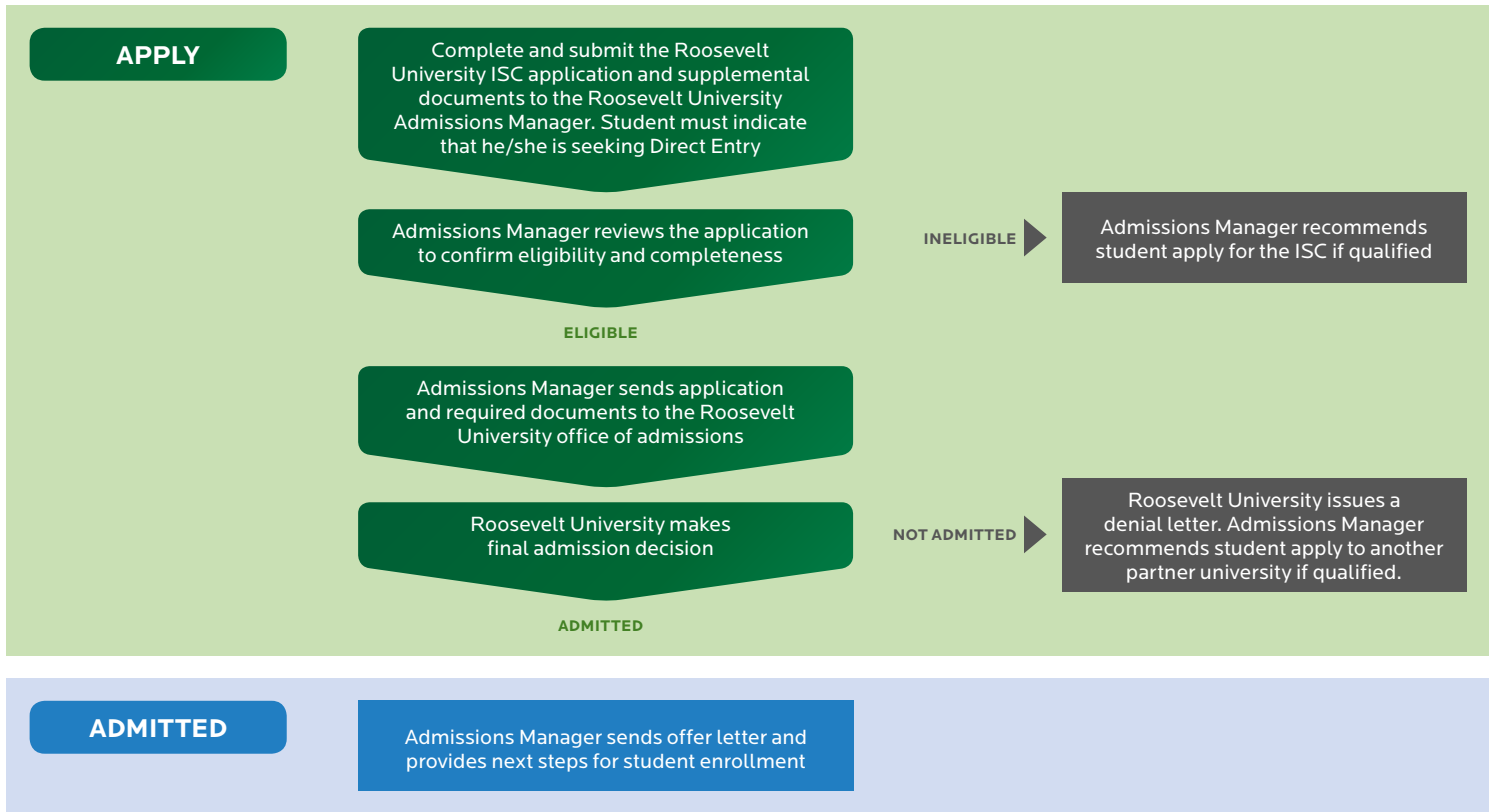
APPLY

Complete and submit the Roosevelt University ISC application and supplemental documents to the Roosevelt University Admissions Manager. Student must indicate that he/she is seeking Direct Entry

Admissions Manager reviews the application to confirm eligibility and completeness

INELIGIBLE

Admissions Manager recommends student apply for the ISC if qualified

ELIGIBLE

Admissions Manager sends application and required documents to the Roosevelt University office of admissions

Roosevelt University makes final admission decision

NOT ADMITTED

Roosevelt University issues a denial letter. Admissions Manager recommends student apply to another partner university if qualified.

ADMITTED

ADMITTED

Admissions Manager sends offer letter and provides next steps for student enrollment